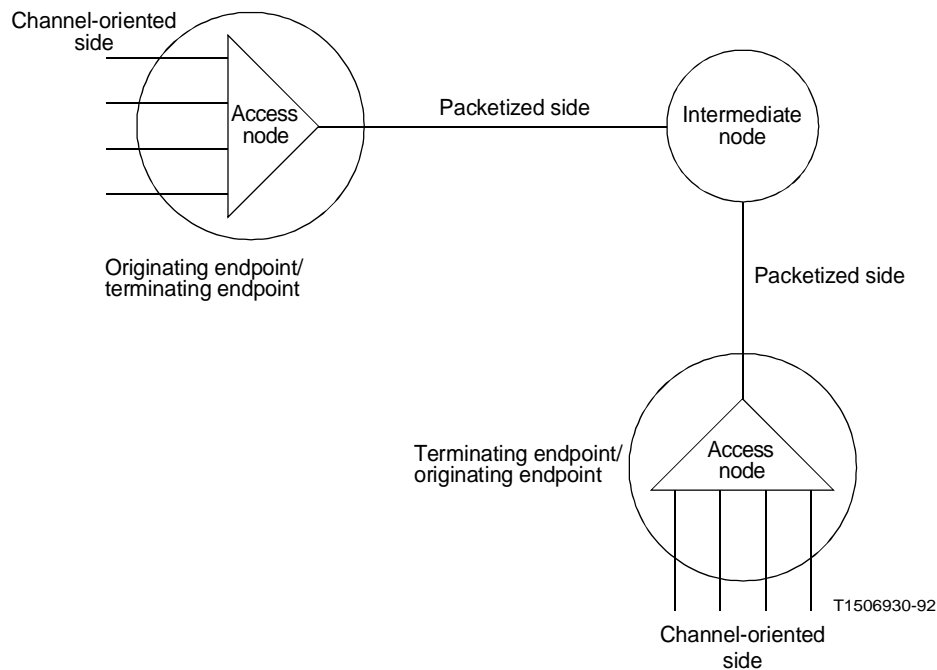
Channel-oriented side

Access node

Packetized side

Intermediate node

Originating endpoint/ terminating endpoint

Packetized side

Terminating endpoint/ originating endpoint

Access node

T1506930-92

Channel-oriented side